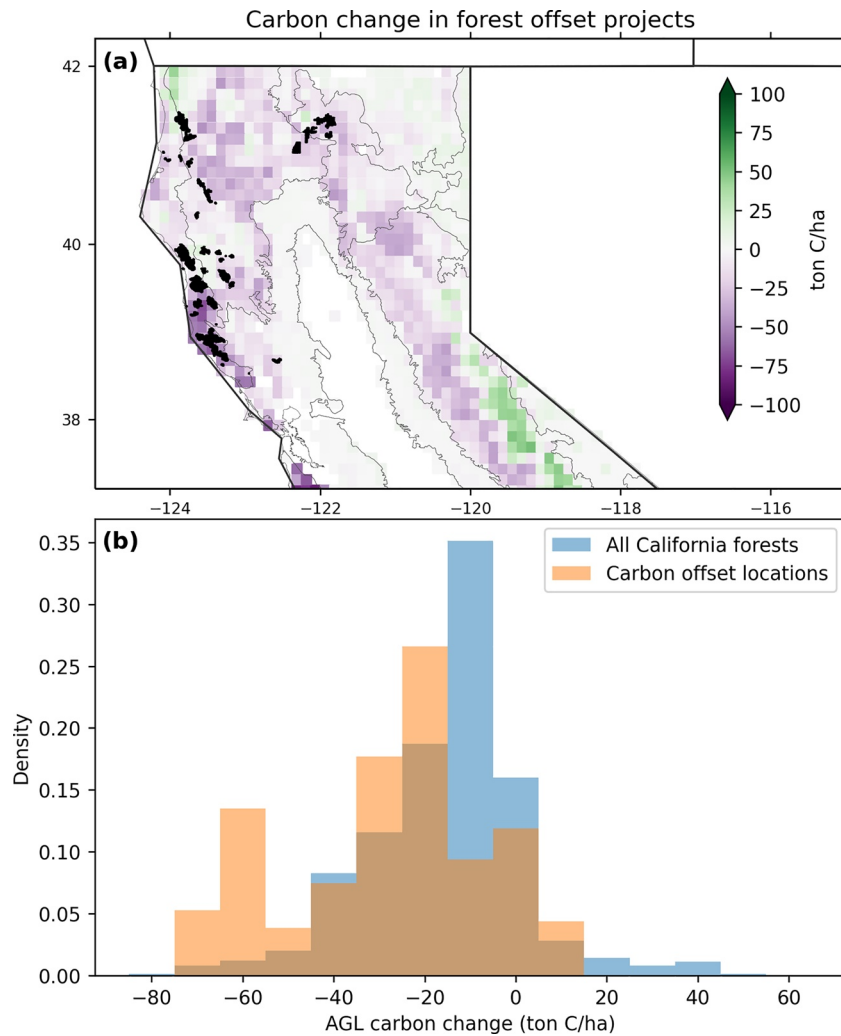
Carbon change in forest offset projects

(a)

42
40
38

−124 −122 −120 −118 −116

100
75
50
25
0
−25
−50
−75
−100

ton C/ha

(b)

All California forests
Carbon offset locations

Density

0.35
0.30
0.25
0.20
0.15
0.10
0.05
0.00

−80 −60 −40 −20 0 20 40 60

AGL carbon change (ton C/ha)